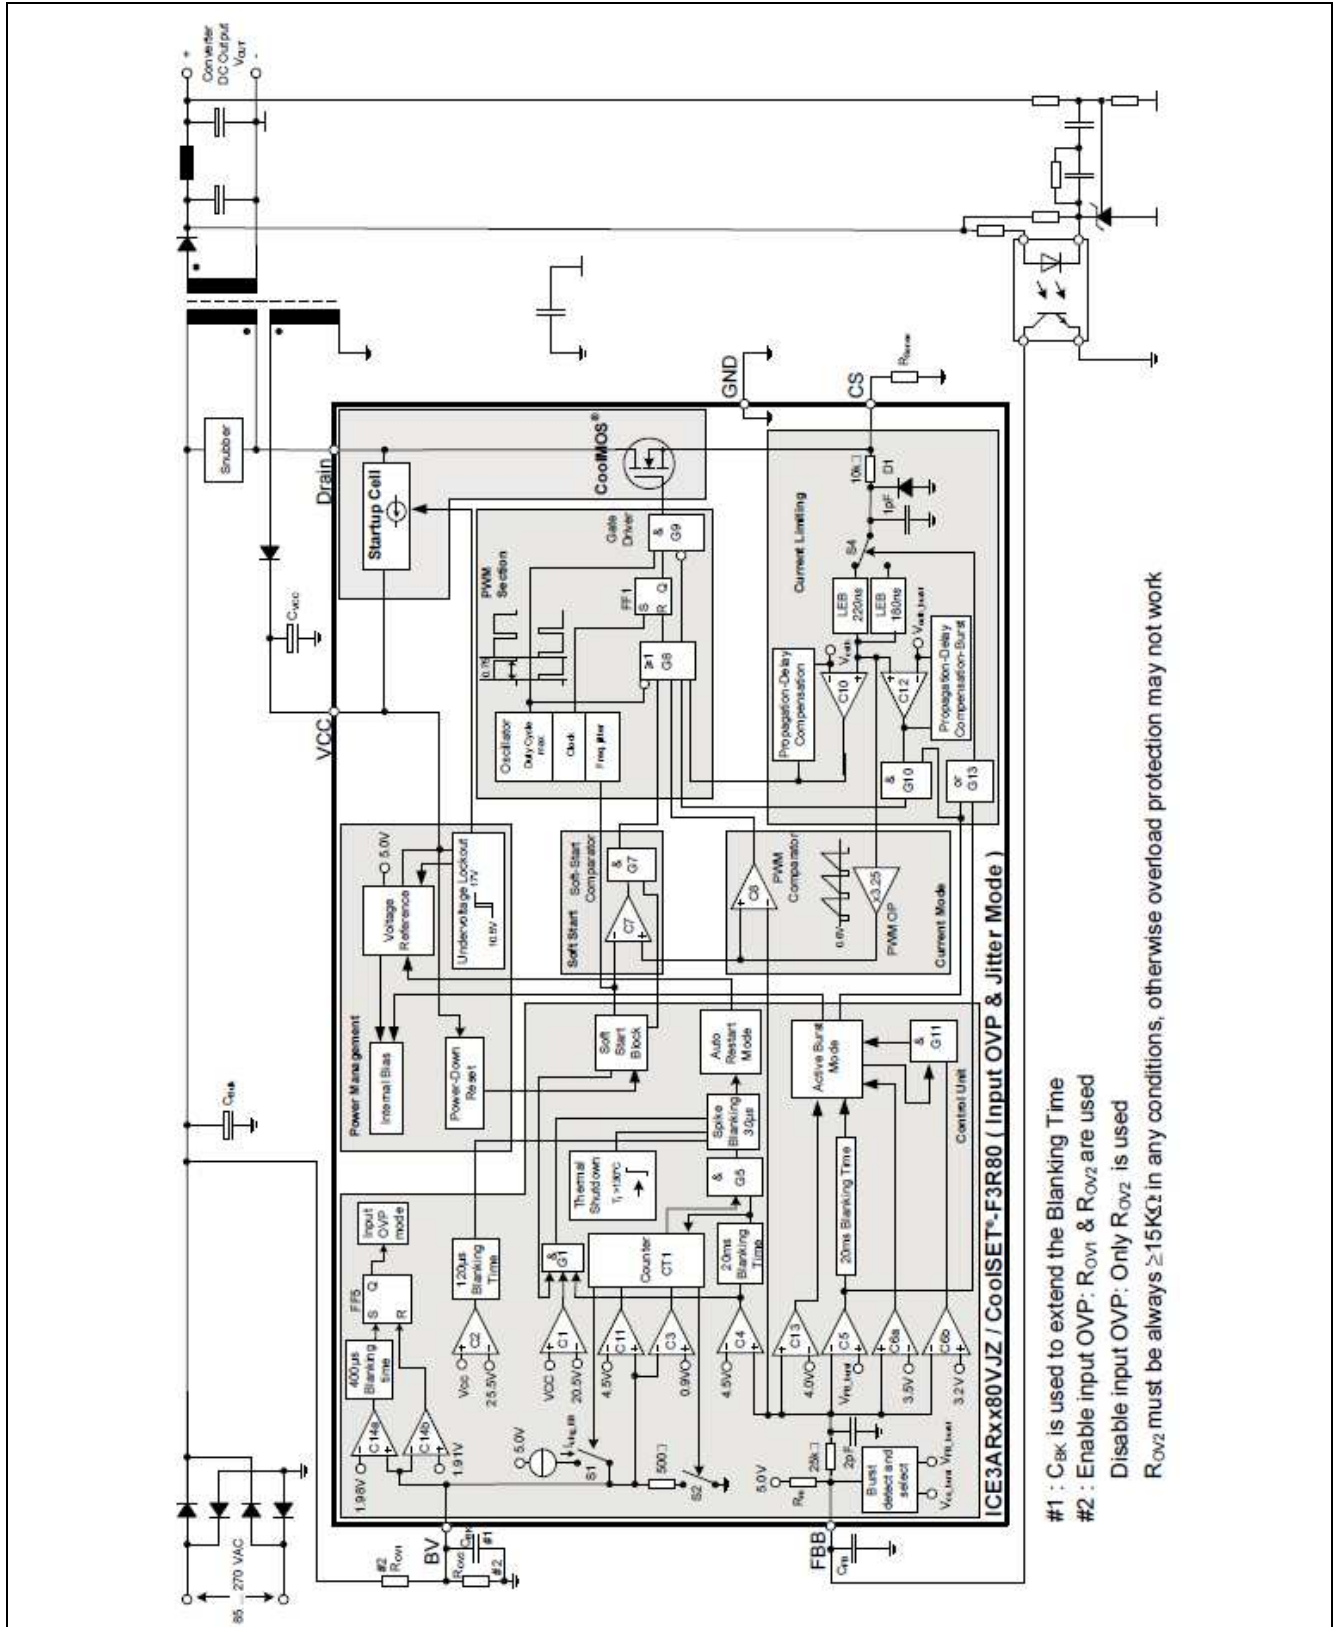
Converter DC Output $V_{OUT}$
+
-

Snubber

Drain

Startup Cell

CoolMOS®

GND

CS

$R_{Sense}$

VCC

$C_{VCC}$

$C_{Bulk}$

Power Management

5.0V

Voltage Reference

Undervoltage Lockout 17V 10.5V

Internal Bias

Power-Down Reset

PWM Section

Oscillator Duty Cycle max

Clock

Freq jitter

0.75

FF1 S R Q

≥1 G8

Gate Driver

& G9

Current Limiting

10k

D1

1pF

S4

LEB 220ns

LEB 180ns

$V_{csth}$

$V_{cs\_burst}$

Propagation-Delay Compensation

C10

C12

Propagation-Delay Compensation-Burst

& G10

or G13

Soft Start

Soft-Start Comparator

& G7

C7

PWM Comparator

C8

0.6V

x3.25

PWM OP

Current Mode

Soft Start Block

Auto Restart Mode

Active Burst Mode

& G11

Control Unit

Thermal Shutdown $T_j$ >130°C

Spike Blanking 30µs

& G5

Input OVP mode

FF5 S Q R

400µs Blanking time

120µs Blanking Time

& G1

Counter CT1

20ms Blanking Time

20ms Blanking Time

C14a

C14b

1.96V

1.91V

C2

Vcc

25.5V

C1

VCC

20.5V

C11

4.5V

C3

0.9V

C4

4.5V

C13

4.0V

C5

$V_{FB\_burst}$

C6a

3.5V

C6b

3.2V

5.0V

$I_{VCC\_EB}$

S1

500

S2

5.0V

$R_{FB}$

25k

2pF

Burst detect and select

$V_{cs\_burst}$

$V_{FB\_burst}$

FBB

$C_{FB}$

BV

$C_{BK}$

#1

$R_{OV1}$

#2

$R_{OV2}$

#2

85 ... 270 VAC

ICE3ARxx80VJZ / CoolSET®-F3R80 ( Input OVP & Jitter Mode )

#1 : $C_{BK}$ is used to extend the Blanking Time
#2 : Enable input OVP: $R_{OV1}$ & $R_{OV2}$ are used
Disable input OVP: Only $R_{OV2}$ is used
$R_{OV2}$ must be always ≥15KΩ in any conditions, otherwise overload protection may not work